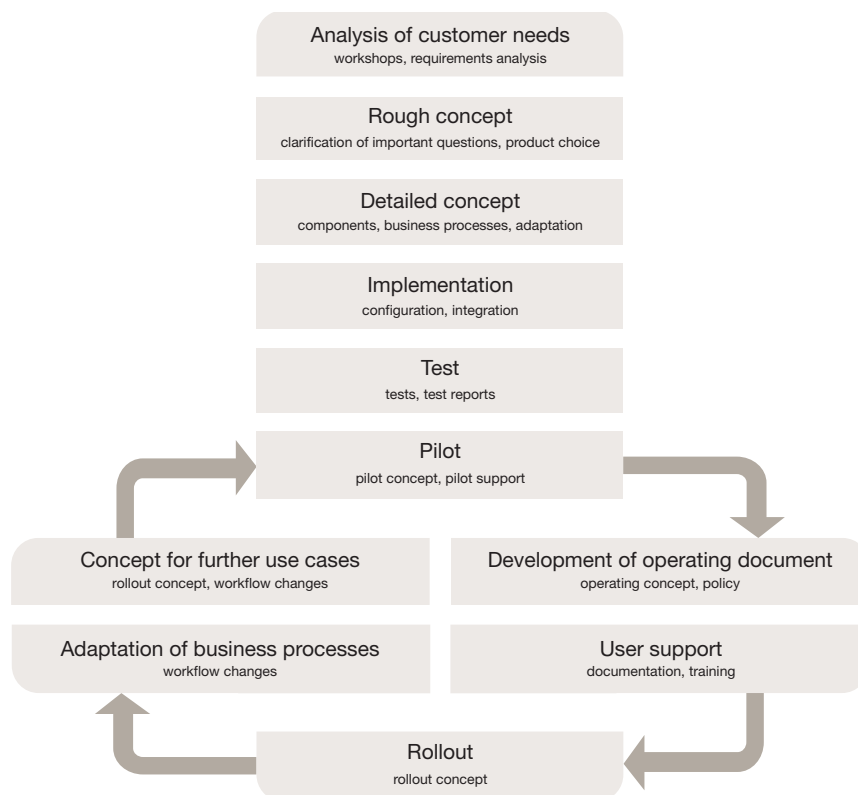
Analysis of customer needs
workshops, requirements analysis

Rough concept
clarification of important questions, product choice

Detailed concept
components, business processes, adaptation

Implementation
configuration, integration

Test
tests, test reports

Pilot
pilot concept, pilot support

Concept for further use cases
rollout concept, workflow changes

Adaptation of business processes
workflow changes

Development of operating document
operating concept, policy

User support
documentation, training

Rollout
rollout concept